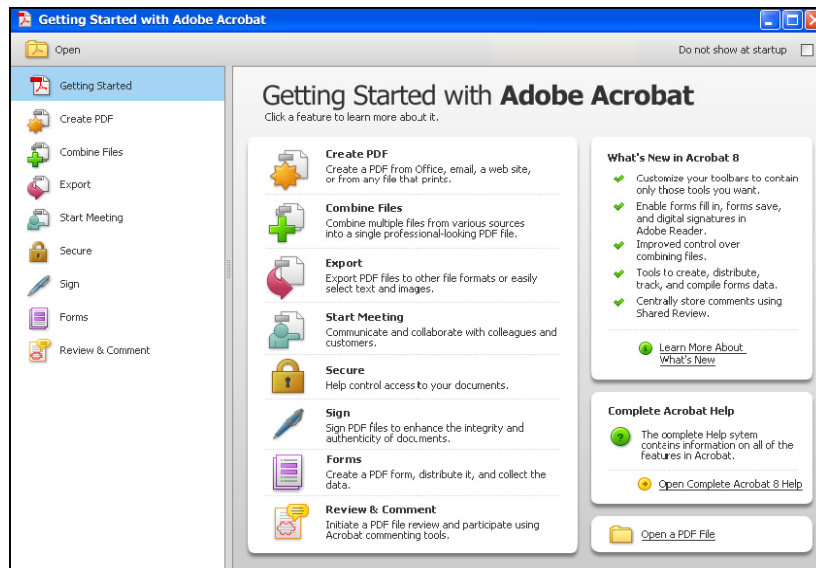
Getting Started with Adobe Acrobat

Open

Do not show at startup

Getting Started

Create PDF

Combine Files

Export

Start Meeting

Secure

Sign

Forms

Review & Comment

Getting Started with **Adobe Acrobat**

Click a feature to learn more about it.

**Create PDF**
Create a PDF from Office, email, a web site, or from any file that prints.

**Combine Files**
Combine multiple files from various sources into a single professional-looking PDF file.

**Export**
Export PDF files to other file formats or easily select text and images.

**Start Meeting**
Communicate and collaborate with colleagues and customers.

**Secure**
Help control access to your documents.

**Sign**
Sign PDF files to enhance the integrity and authenticity of documents.

**Forms**
Create a PDF form, distribute it, and collect the data.

**Review & Comment**
Initiate a PDF file review and participate using Acrobat commenting tools.

What's New in Acrobat 8

Customize your toolbars to contain only those tools you want.

Enable forms fill in, forms save, and digital signatures in Adobe Reader.

Improved control over combining files.

Tools to create, distribute, track, and compile forms data.

Centrally store comments using Shared Review.

Learn More About What's New

Complete Acrobat Help

The complete Help sytem contains information on all of the features in Acrobat.

Open Complete Acrobat 8 Help

Open a PDF File